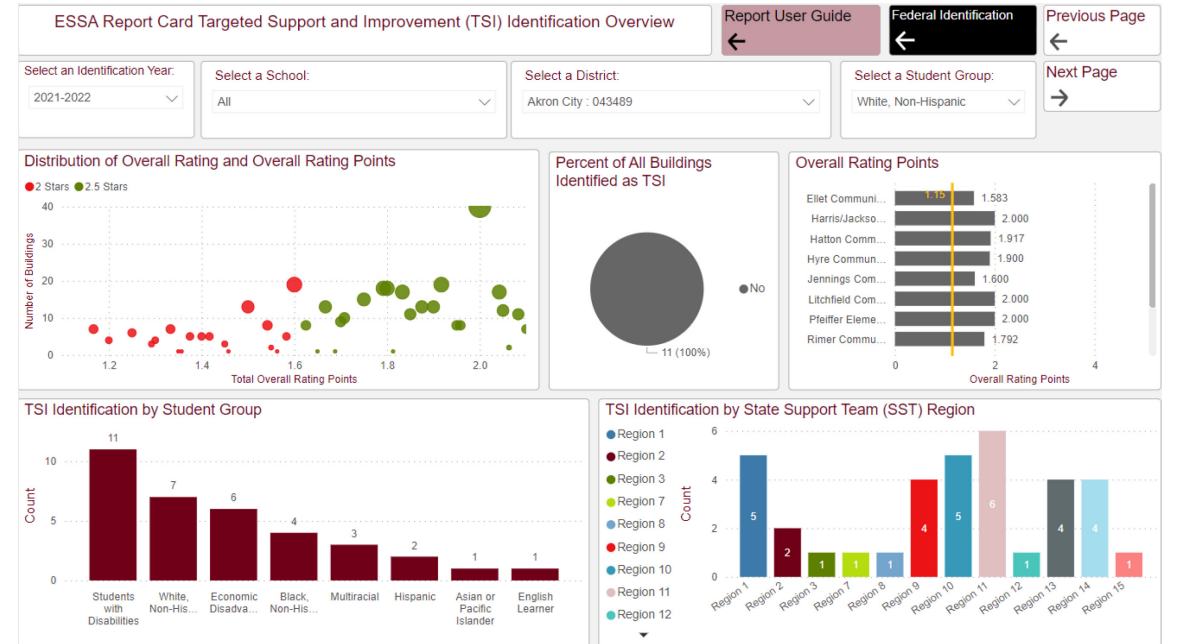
ESSA Report Card Targeted Support and Improvement (TSI) Identification Overview

Report User Guide

Federal Identification

Previous Page

Next Page

Select an Identification Year:
2021-2022

Select a School:
All

Select a District:
Akron City : 043489

Select a Student Group:
White, Non-Hispanic

Distribution of Overall Rating and Overall Rating Points

2 Stars
2.5 Stars

Number of Buildings
40
30
20
10
0
1.2
1.4
1.6
1.8
2.0
Total Overall Rating Points

Percent of All Buildings Identified as TSI

No
11 (100%)

Overall Rating Points

| | |
|---|---|
| Ellet Communi... | 1.583 |
| Harris/Jackso... | 2.000 |
| Hatton Comm... | 1.917 |
| Hyre Commun... | 1.900 |
| Jennings Com... | 1.600 |
| Litchfield Com... | 2.000 |
| Pfeiffer Eleme... | 2.000 |
| Rimer Commu... | 1.792 |

1.15
0
2
4
Overall Rating Points

TSI Identification by Student Group

Count
10
5
0

| Group | Count |
|---|---|
| Students with Disabilities | 11 |
| White, Non-His... | 7 |
| Economic Disadva... | 6 |
| Black, Non-His... | 4 |
| Multiracial | 3 |
| Hispanic | 2 |
| Asian or Pacific Islander | 1 |
| English Learner | 1 |

TSI Identification by State Support Team (SST) Region

Region 1
Region 2
Region 3
Region 7
Region 8
Region 9
Region 10
Region 11
Region 12

Count
6
4
2
0

| Region | Count |
|---|---|
| Region 1 | 5 |
| Region 2 | 2 |
| Region 3 | 1 |
| Region 7 | 1 |
| Region 8 | 1 |
| Region 9 | 4 |
| Region 10 | 5 |
| Region 11 | 6 |
| Region 12 | 1 |
| Region 13 | 4 |
| Region 14 | 4 |
| Region 15 | 1 |